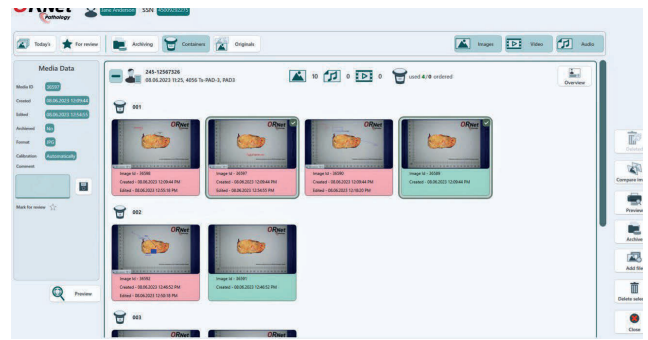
ORNet Pathology

Jane Anderson SSN 4000002325

Today's For review Archiving Containers Originals Images Video Audio

Media Data

Media ID 36597

Created 08.06.2023 12:09:44

Edited 08.06.2023 12:54:55

Archived No

Format JPG

Calibration Automatically

Comment

Mark for review

Preview

245-12567526
08.06.2023 11:25, 4056 Tx-PAD-1, PAD3

10 0 0 used 4/0 ordered

Overview

001

ORNet

Image Id - 36586
Created - 08.06.2023 12:09:44 PM
Edited - 08.06.2023 12:55:10 PM

Image Id - 36597
Created - 08.06.2023 12:09:44 PM
Edited - 08.06.2023 12:54:55 PM

Image Id - 36580
Created - 08.06.2023 12:09:44 PM
Edited - 08.06.2023 12:18:20 PM

Image Id - 36588
Created - 08.06.2023 12:09:44 PM

002

Image Id - 36592
Created - 08.06.2023 12:46:52 PM
Edited - 08.06.2023 12:50:18 PM

Image Id - 36591
Created - 08.06.2023 12:40:52 PM

003

Convert

Compare im

Preview

Archive

Add Sli

Delete selec

Close